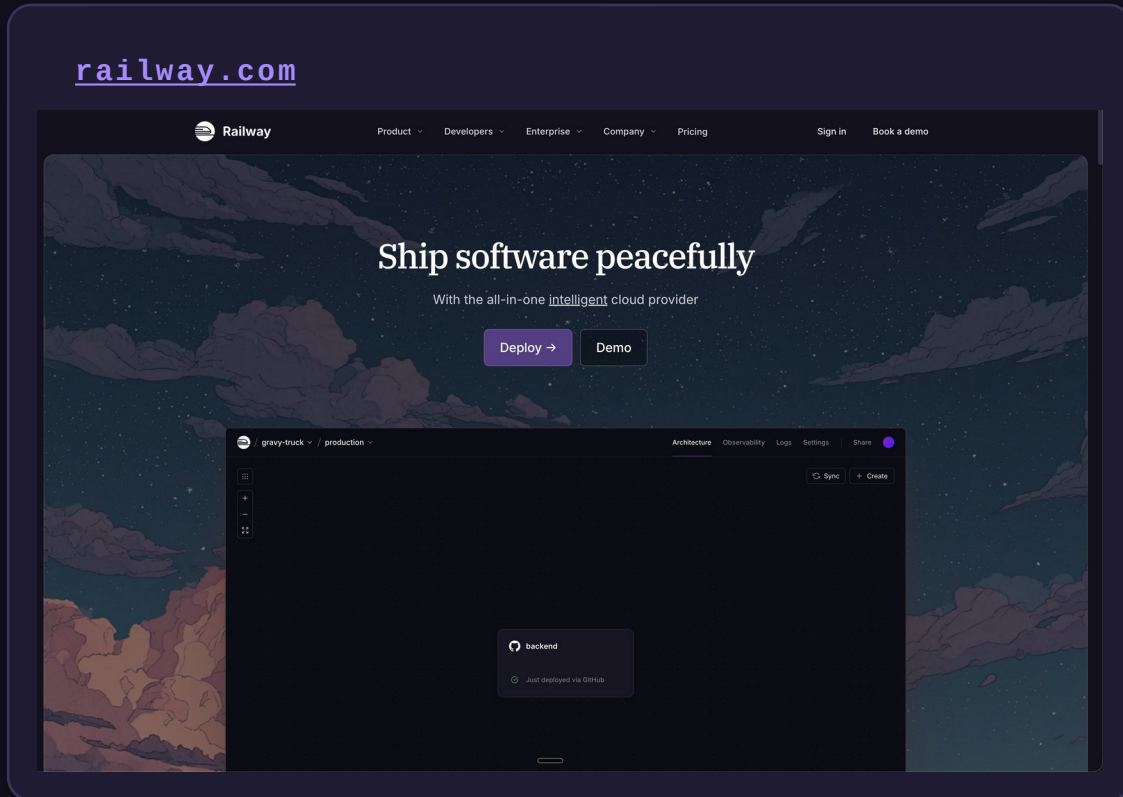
railway.com

Railway

Product Developers Enterprise Company Pricing

Sign in Book a demo

Ship software peacefully

With the all-in-one intelligent cloud provider

Deploy → Demo

/ gravy-truck / production

Architecture Observability Logs Settings Share

Sync + Create

+
−

backend

Just deployed via GitHub